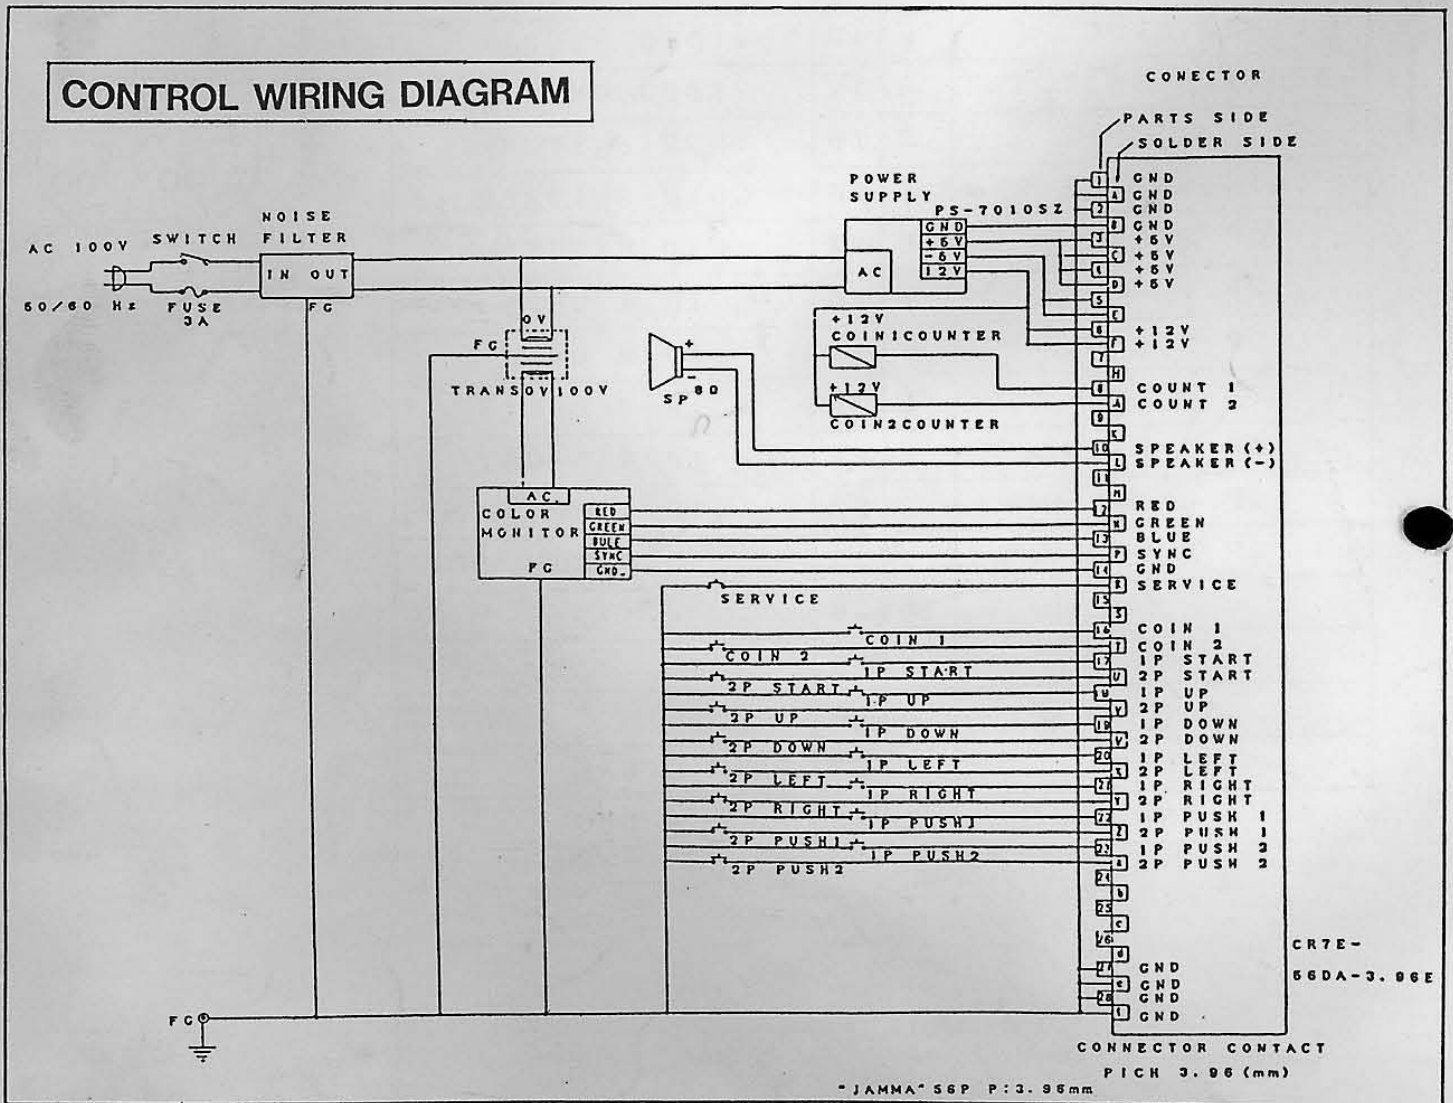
CONTROL WIRING DIAGRAM

CONECTOR

PARTS SIDE
SOLDER SIDE

POWER SUPPLY
PS-7010SZ

NOISE FILTER
AC 100V
SWITCH
IN OUT
50/60 Hz
FUSE 3A
FG

AC
GND
+5V
-5V
12V

+12V
COIN1COUNTER
+12V
COIN2COUNTER

0V
FG
TRANS 0V 100V

SP 8Ω

AC
COLOR MONITOR
FG
RED
GREEN
BULE
SYNC
GND

SERVICE
COIN 1
COIN 2
1P START
2P START
1P UP
2P UP
1P DOWN
2P DOWN
1P LEFT
2P LEFT
1P RIGHT
2P RIGHT
1P PUSH1
2P PUSH1
1P PUSH2
2P PUSH2

1
A
2
B
3
C
4
D
5
E
6
F
7
H
8
J
9
K
10
L
11
M
12
N
13
P
14
R
15
S
16
T
17
U
18
V
19
W
20
X
21
Y
22
Z
23
a
24
b
25
c
26
d
27
e
28
f

GND
GND
GND
GND
+5V
+5V
+5V
+5V
+12V
+12V
COUNT 1
COUNT 2
SPEAKER (+)
SPEAKER (-)
RED
GREEN
BLUE
SYNC
GND
SERVICE
COIN 1
COIN 2
1P START
2P START
1P UP
2P UP
1P DOWN
2P DOWN
1P LEFT
2P LEFT
1P RIGHT
2P RIGHT
1P PUSH 1
2P PUSH 1
1P PUSH 2
2P PUSH 2
GND
GND
GND
GND

CR7E-56DA-3.96E

FG

CONNECTOR CONTACT PITCH 3.96 (mm)

"JAMMA" 56P P:3.96mm